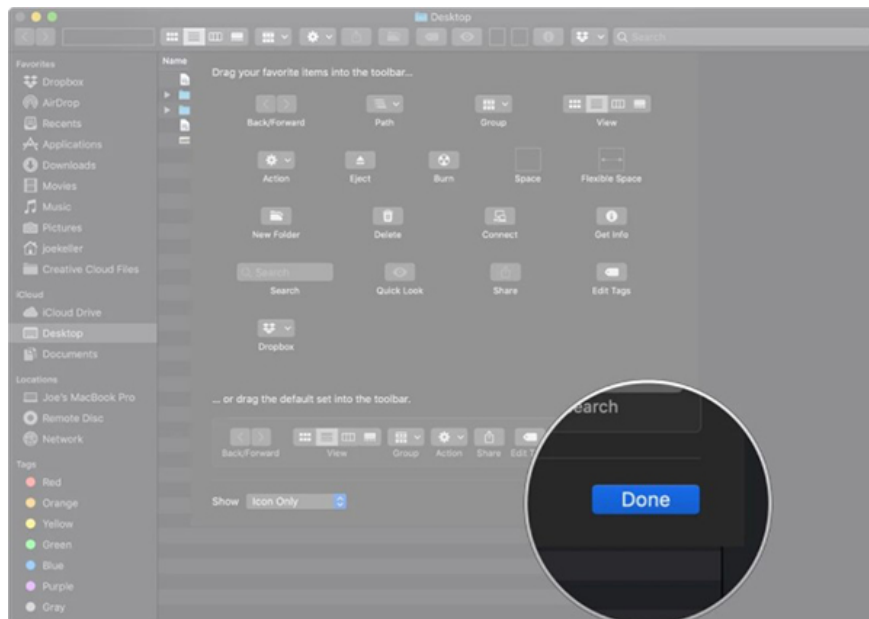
Desktop

Search

Favorites
Dropbox
AirDrop
Recents
Applications
Downloads
Movies
Music
Pictures
joekeller
Creative Cloud Files

iCloud
iCloud Drive
Desktop
Documents

Locations
Joe's MacBook Pro
Remote Disc
Network

Tags
Red
Orange
Yellow
Green
Blue
Purple
Gray

Name

Drag your favorite items into the toolbar...

Back/Forward
Path
Group
View
Action
Eject
Burn
Space
Flexible Space
New Folder
Delete
Connect
Get Info
Search
Search
Quick Look
Share
Edit Tags
Dropbox

... or drag the default set into the toolbar.

Back/Forward
View
Group
Action
Share
Edit T

earch

Show
Icon Only

Done